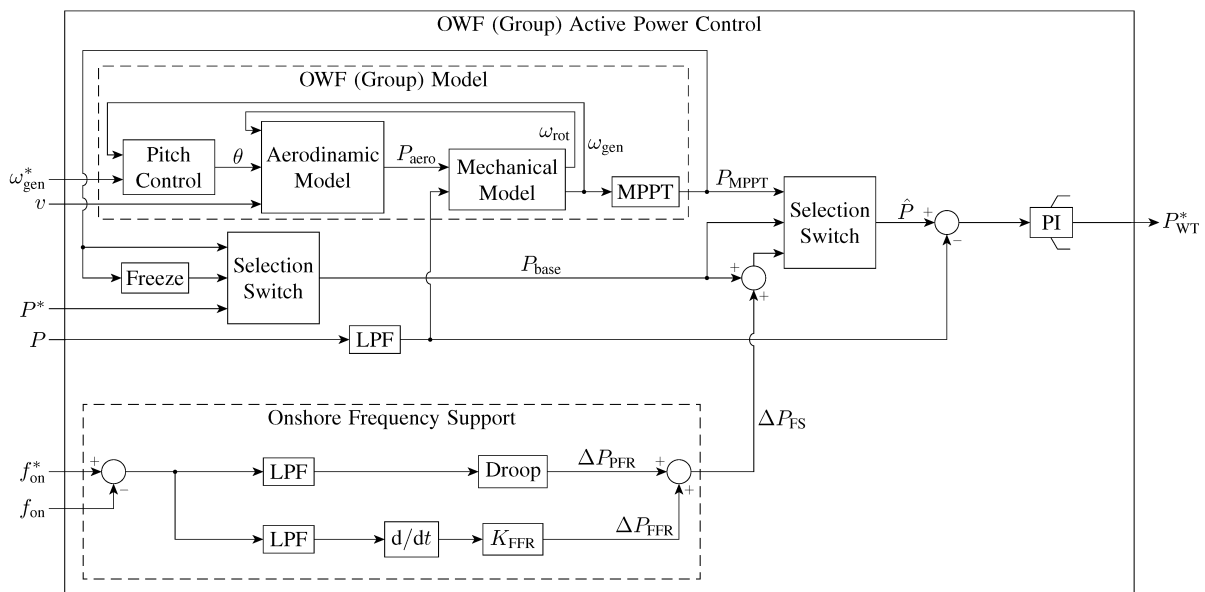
OWF (Group) Active Power Control

OWF (Group) Model

Pitch Control

$\theta$

Aerodinamic Model

$P_{\text{aero}}$

Mechanical Model

$\omega_{\text{rot}}$

$\omega_{\text{gen}}$

MPPT

$P_{\text{MPPT}}$

$\omega_{\text{gen}}^*$

$v$

Selection Switch

$\hat{P}$

+

−

PI

$P_{\text{WT}}^*$

Freeze

Selection Switch

$P_{\text{base}}$

+

+

$P^*$

$P$

LPF

Onshore Frequency Support

$\Delta P_{\text{FS}}$

$f_{\text{on}}^*$

+

−

$f_{\text{on}}$

LPF

Droop

$\Delta P_{\text{PFR}}$

+

+

LPF

$\text{d}/\text{d}t$

$K_{\text{FFR}}$

$\Delta P_{\text{FFR}}$